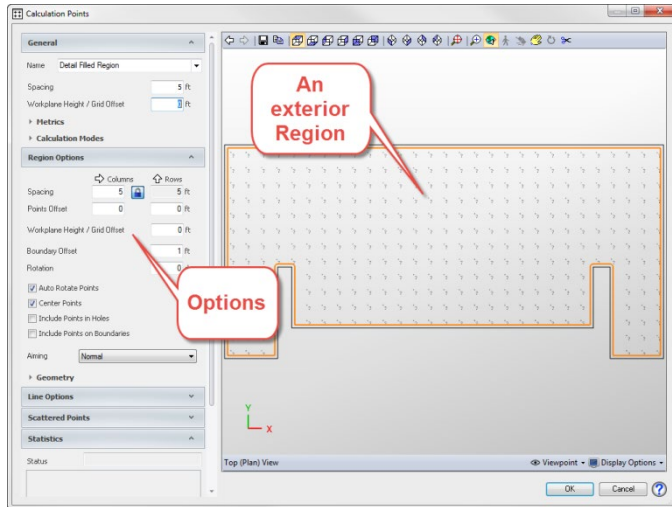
Calculation Points

General

Name Detail Filled Region

Spacing 5 ft

Workplane Height / Grid Offset 0 ft

Metrics

Calculation Modes

Region Options

Columns Rows

Spacing 5 5 ft

Points Offset 0 0 ft

Workplane Height / Grid Offset 0 ft

Boundary Offset 1 ft

Rotation 0

Auto Rotate Points

Center Points

Include Points in Holes

Include Points on Boundaries

Aiming Normal

Geometry

Line Options

Scattered Points

Statistics

Status

An exterior Region

Options

Y

X

Top (Plan) View

Viewpoint

Display Options

OK

Cancel